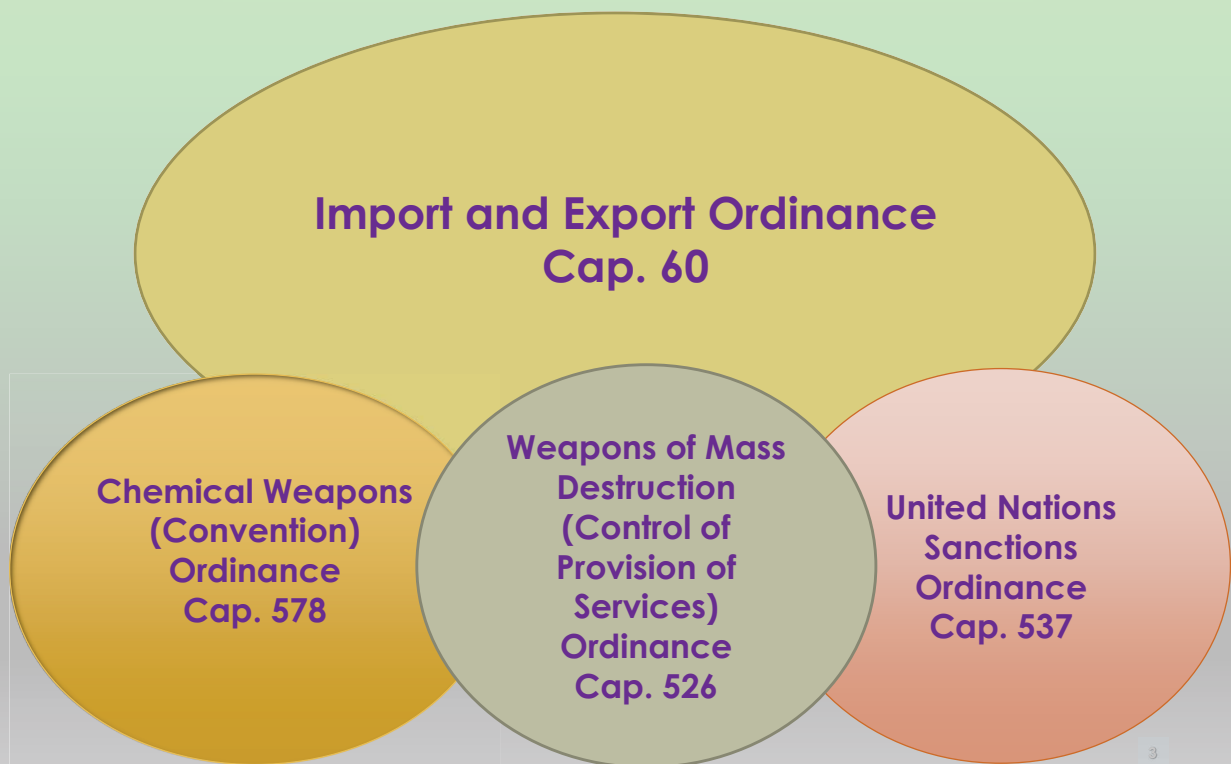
Import and Export Ordinance
Cap. 60

Chemical Weapons (Convention) Ordinance
Cap. 578

Weapons of Mass Destruction (Control of Provision of Services) Ordinance
Cap. 526

United Nations Sanctions Ordinance
Cap. 537

3